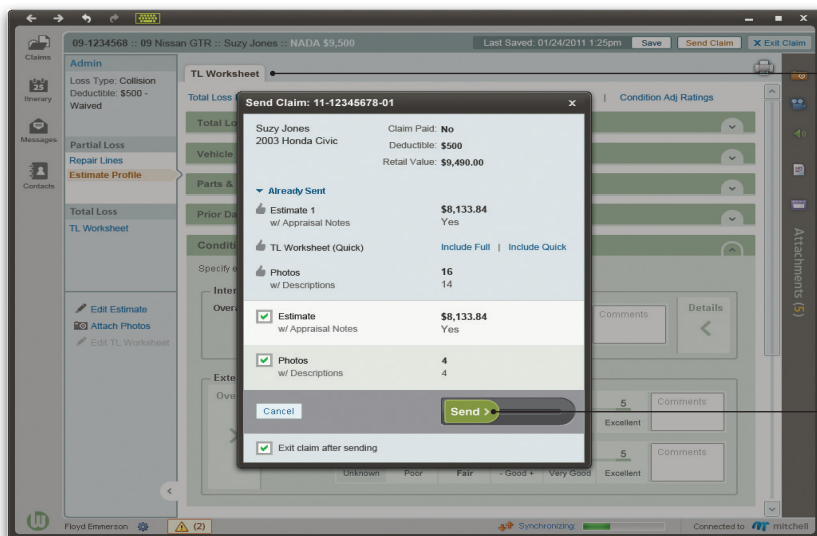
Claims

Itinerary

Messages

Contacts

09-1234568 :: 09 Nissan GTR :: Suzy Jones :: NADA $9,500

Last Saved: 01/24/2011 1:25pm Save Send Claim X Exit Claim

Admin

Loss Type: Collision
Deductible: $500 - Waived

Partial Loss
Repair Lines
Estimate Profile

Total Loss
TL Worksheet

Edit Estimate
Attach Photos
Edit TL Worksheet

TL Worksheet

Total Lo

| Condition Adj Ratings

Total Lo

Vehicle

Parts &

Prior Da

Conditi

Specify c

Inter

Overa

Exte

Ove

Comments

Details

5

Excellent

Comments

5

Excellent

Comments

Unknown Poor Fair - Good + Very Good Excellent

Send Claim: 11-12345678-01

Suzy Jones
2003 Honda Civic

Claim Paid: No
Deductible: $500
Retail Value: $9,490.00

Already Sent

Estimate 1
w/ Appraisal Notes

$8,133.84
Yes

TL Worksheet (Quick)

Include Full | Include Quick

Photos
w/ Descriptions

16
14

Estimate
w/ Appraisal Notes

$8,133.84
Yes

Photos
w/ Descriptions

4
4

Cancel

Send >

Exit claim after sending

Attachments (5)

Floyd Emmerson

(2)

Synchronizing

Connected to mitchell